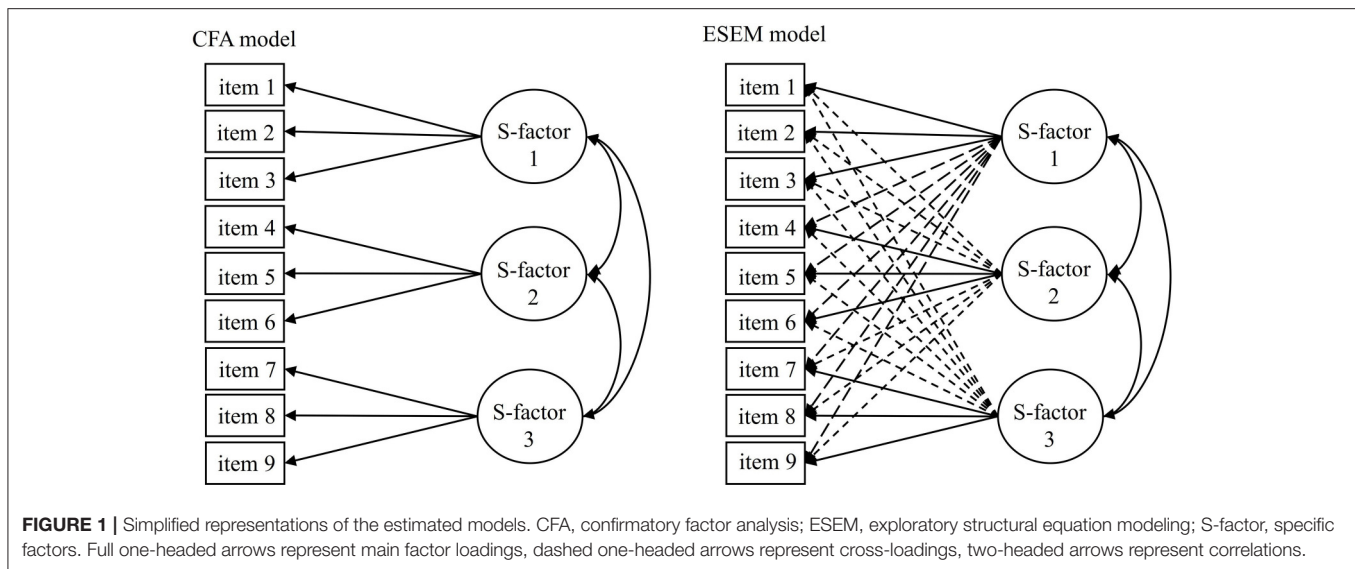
CFA model

item 1
item 2
item 3
item 4
item 5
item 6
item 7
item 8
item 9

S-factor 1
S-factor 2
S-factor 3

ESEM model

item 1
item 2
item 3
item 4
item 5
item 6
item 7
item 8
item 9

S-factor 1
S-factor 2
S-factor 3

**FIGURE 1 |** Simplified representations of the estimated models. CFA, confirmatory factor analysis; ESEM, exploratory structural equation modeling; S-factor, specific factors. Full one-headed arrows represent main factor loadings, dashed one-headed arrows represent cross-loadings, two-headed arrows represent correlations.